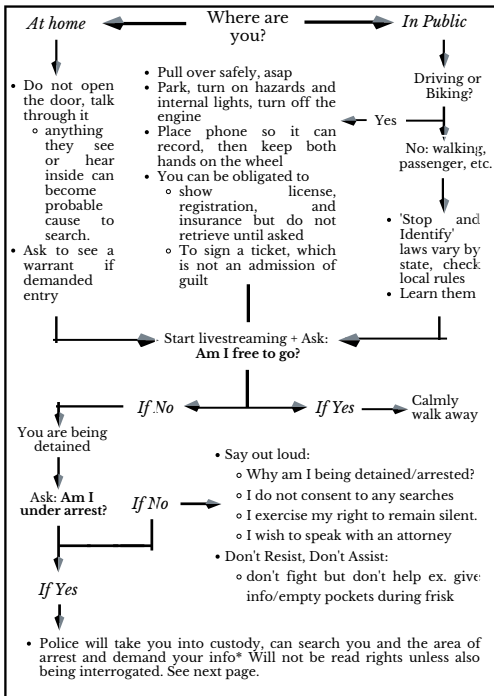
At home

Where are you?

In Public

- Do not open the door, talk through it
  - anything they see or hear inside can become probable cause to search.
- Ask to see a warrant if demanded entry

- Pull over safely, asap
- Park, turn on hazards and internal lights, turn off the engine
- Place phone so it can record, then keep both hands on the wheel
- You can be obligated to
  - show license, registration, and insurance but do not retrieve until asked
  - To sign a ticket, which is not an admission of guilt

Yes

Driving or Biking?

No: walking, passenger, etc.

- 'Stop and Identify' laws vary by state, check local rules
- Learn them

Start livestreaming + Ask: **Am I free to go?**

If No

If Yes

Calmly walk away

You are being detained

Ask: **Am I under arrest?**

If No

- Say out loud:
  - Why am I being detained/arrested?
  - I do not consent to any searches
  - I exercise my right to remain silent.
  - I wish to speak with an attorney
- Don't Resist, Don't Assist:
  - don't fight but don't help ex. give info/empty pockets during frisk

If Yes

- Police will take you into custody, can search you and the area of arrest and demand your info* Will not be read rights unless also being interrogated. See next page.